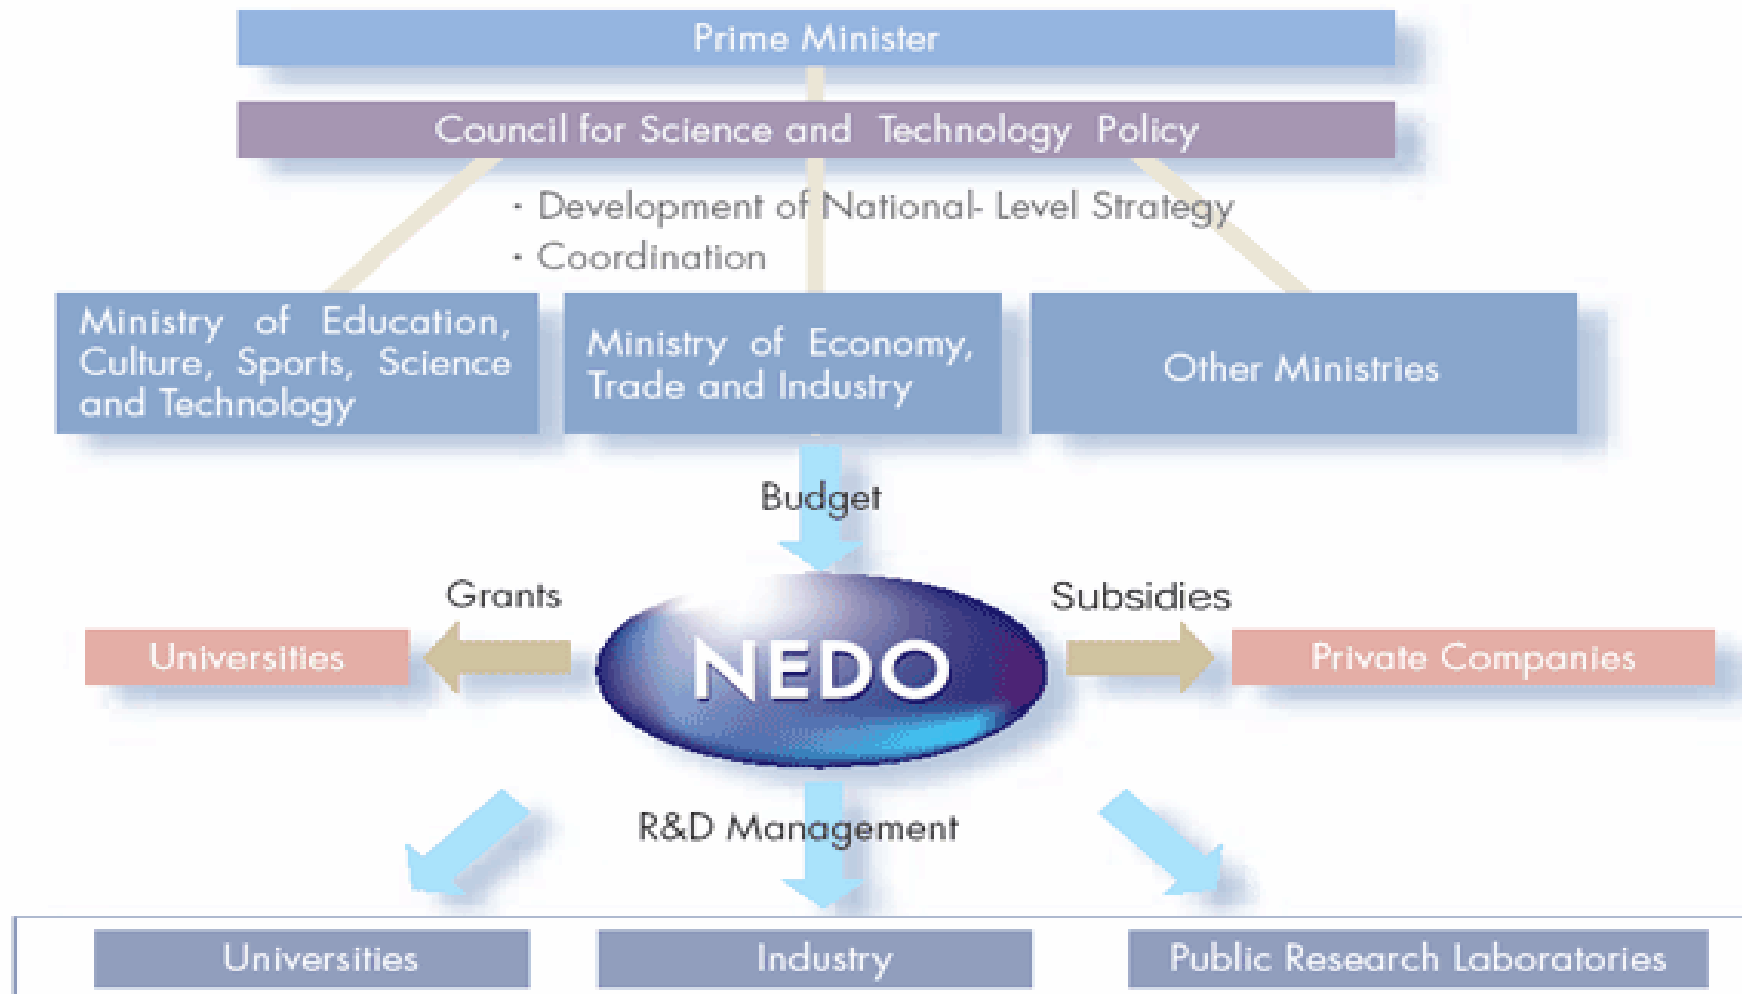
Prime Minister

Council for Science and Technology Policy

· Development of National- Level Strategy
· Coordination

Ministry of Education, Culture, Sports, Science and Technology

Ministry of Economy, Trade and Industry

Other Ministries

Budget

Grants

Subsidies

Universities

NEDO

Private Companies

R&D Management

Universities

Industry

Public Research Laboratories